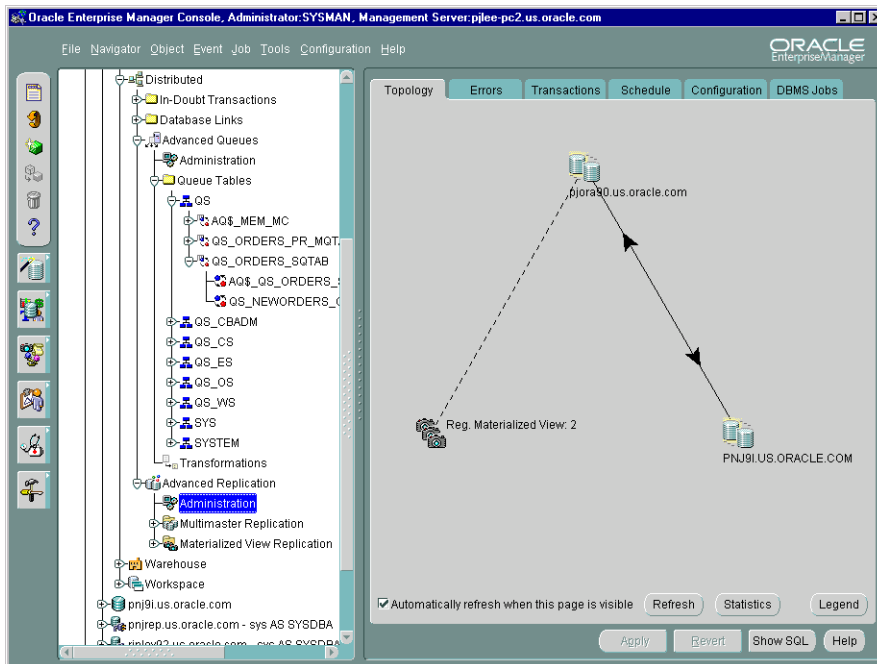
Oracle Enterprise Manager Console, Administrator:SYSMAN, Management Server:pjlee-pc2.us.oracle.com

File Navigator Object Event Job Tools Configuration Help

ORACLE Enterprise Manager

Distributed
In-Doubt Transactions
Database Links
Advanced Queues
Administration
Queue Tables
QS
AQ$_MEM_MC
QS_ORDERS_PR_MQT
QS_ORDERS_SQTAB
AQ$_QS_ORDERS_
QS_NEWORDERS_
QS_CBADM
QS_CS
QS_ES
QS_OS
QS_WS
SYS
SYSTEM
Transformations
Advanced Replication
Administration
Multimaster Replication
Materialized View Replication
Warehouse
Workspace
pnj9i.us.oracle.com
pnjrep.us.oracle.com - sys AS SYSDBA
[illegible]

Topology | Errors | Transactions | Schedule | Configuration | DBMS Jobs

pjora90.us.oracle.com

Reg. Materialized View: 2

PNJ9I.US.ORACLE.COM

Automatically refresh when this page is visible

Refresh

Statistics

Legend

Apply

Revert

Show SQL

Help